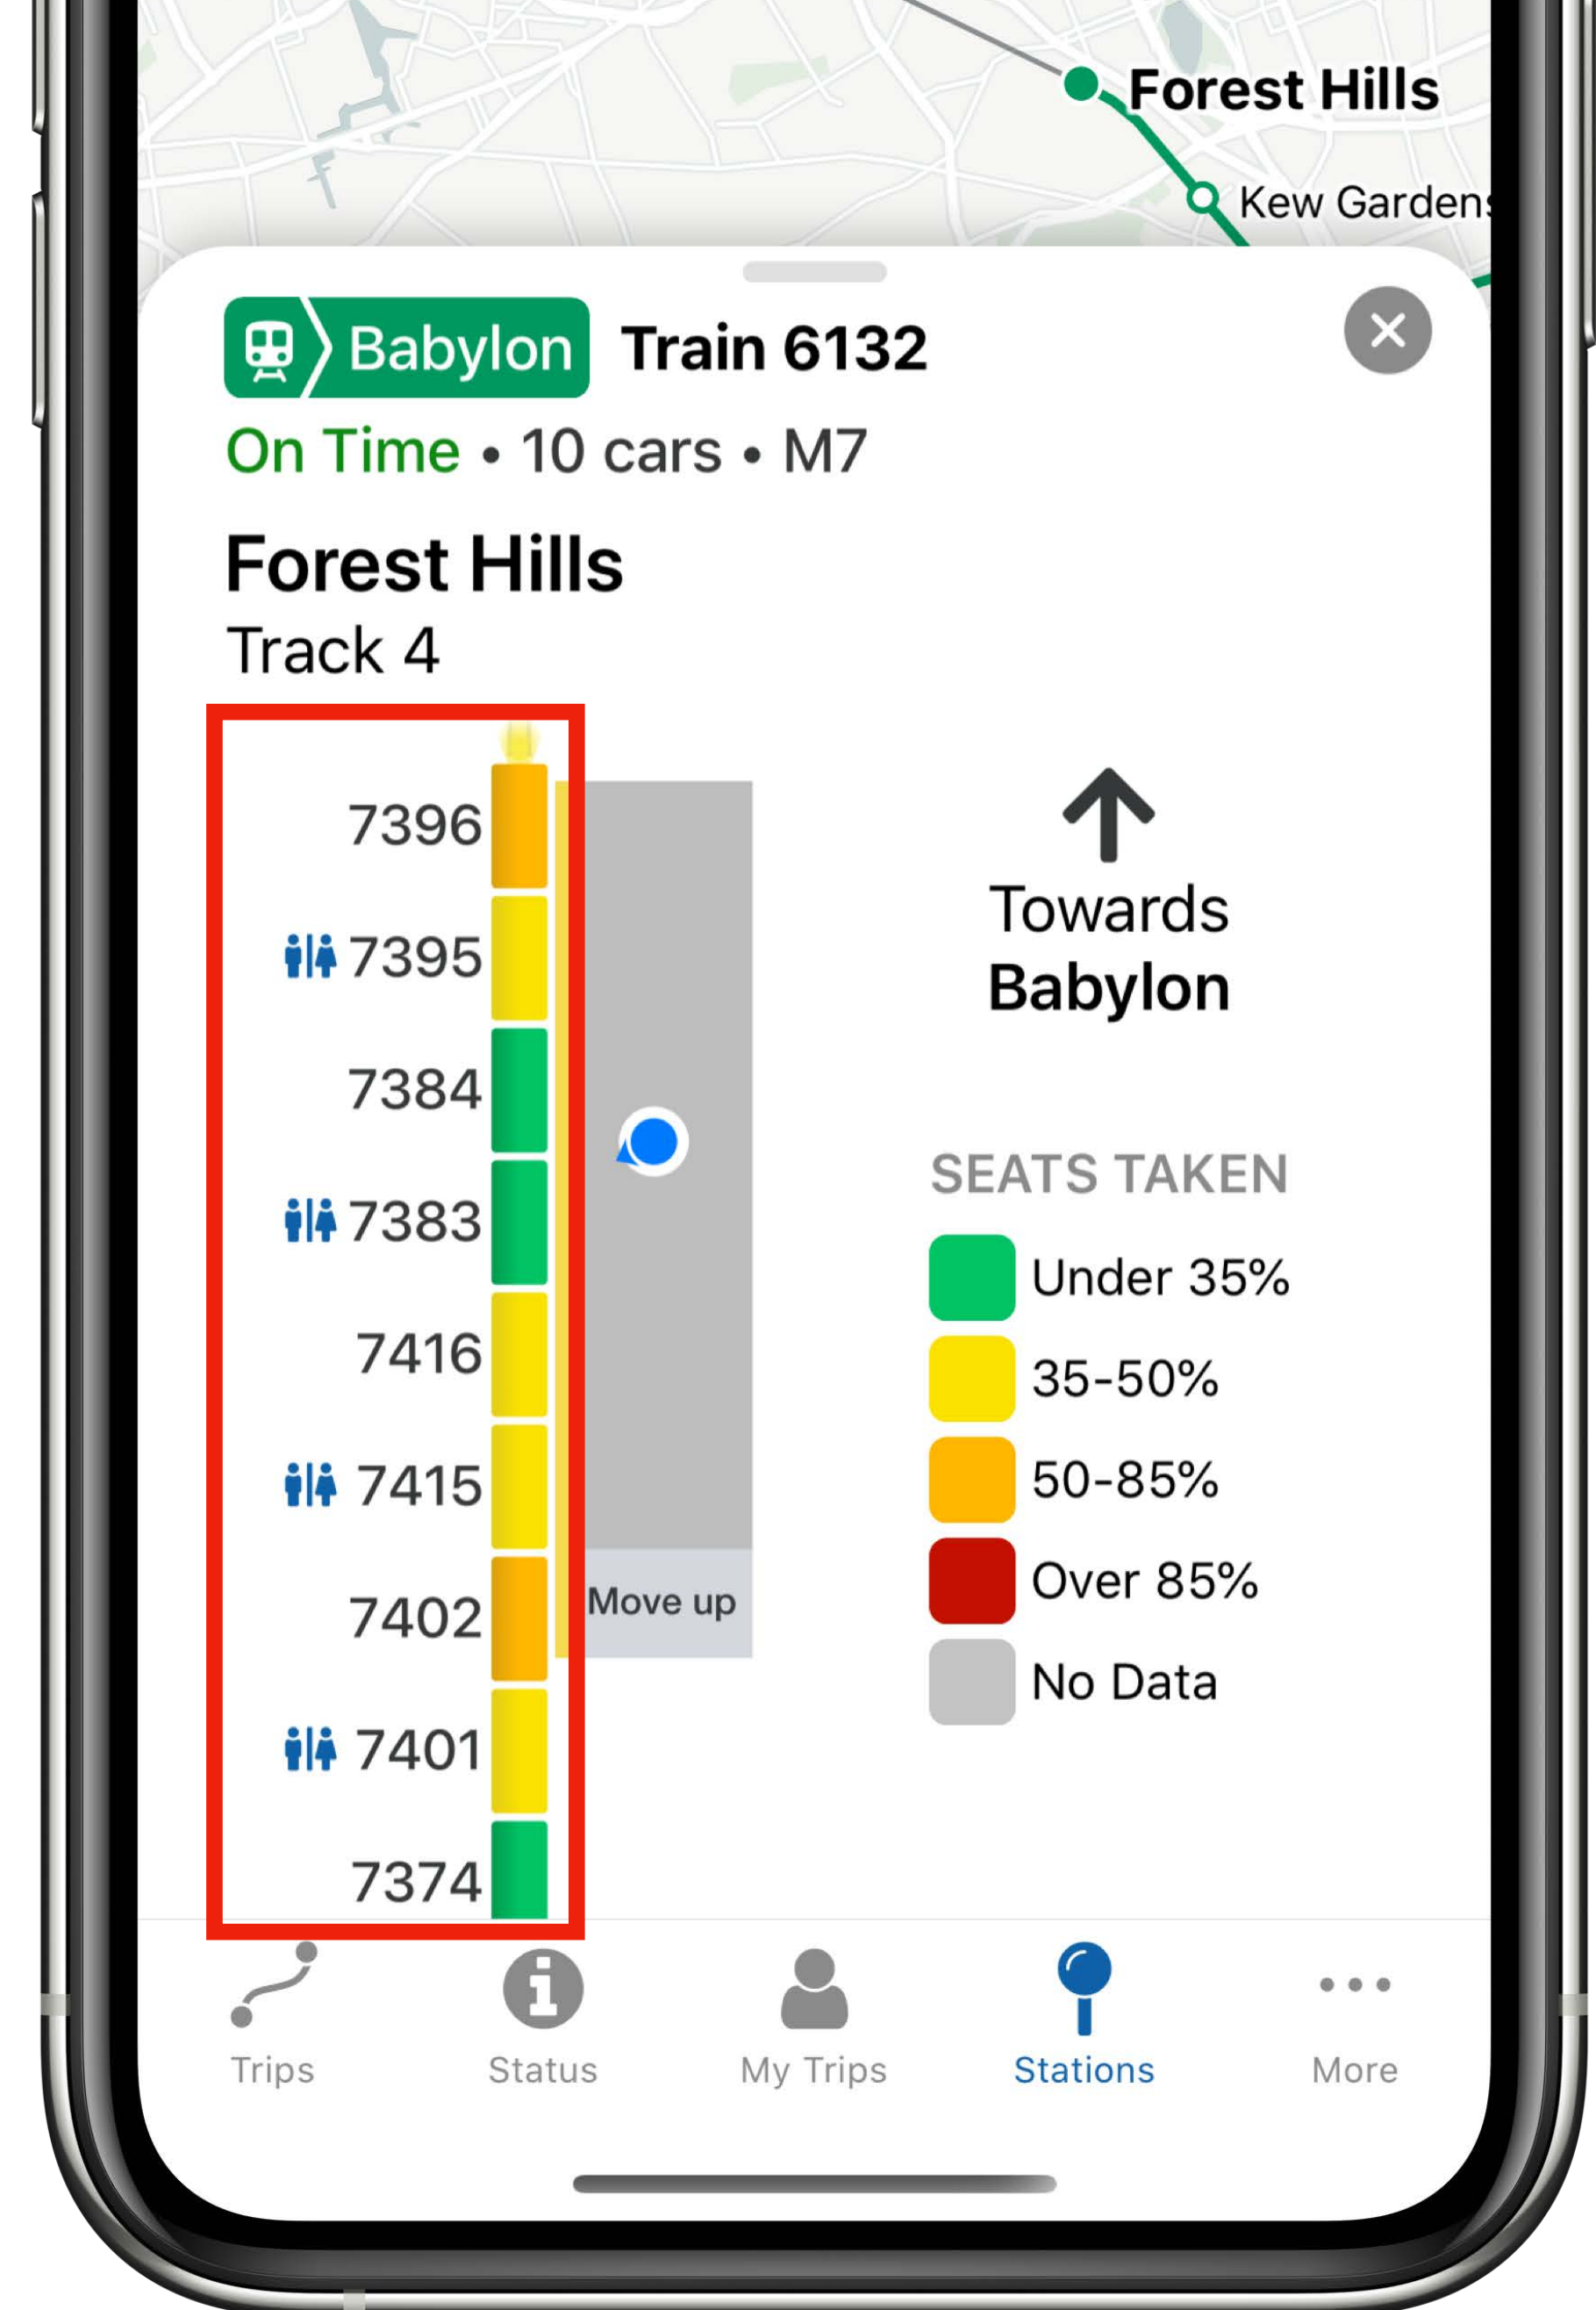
Forest Hills

Kew Garden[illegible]

Babylon Train 6132

On Time • 10 cars • M7

Forest Hills
Track 4

7396
7395
7384
7383
7416
7415
7402
7401
7374

Move up

Towards Babylon

SEATS TAKEN
Under 35%
35-50%
50-85%
Over 85%
No Data

Trips
Status
My Trips
Stations
More